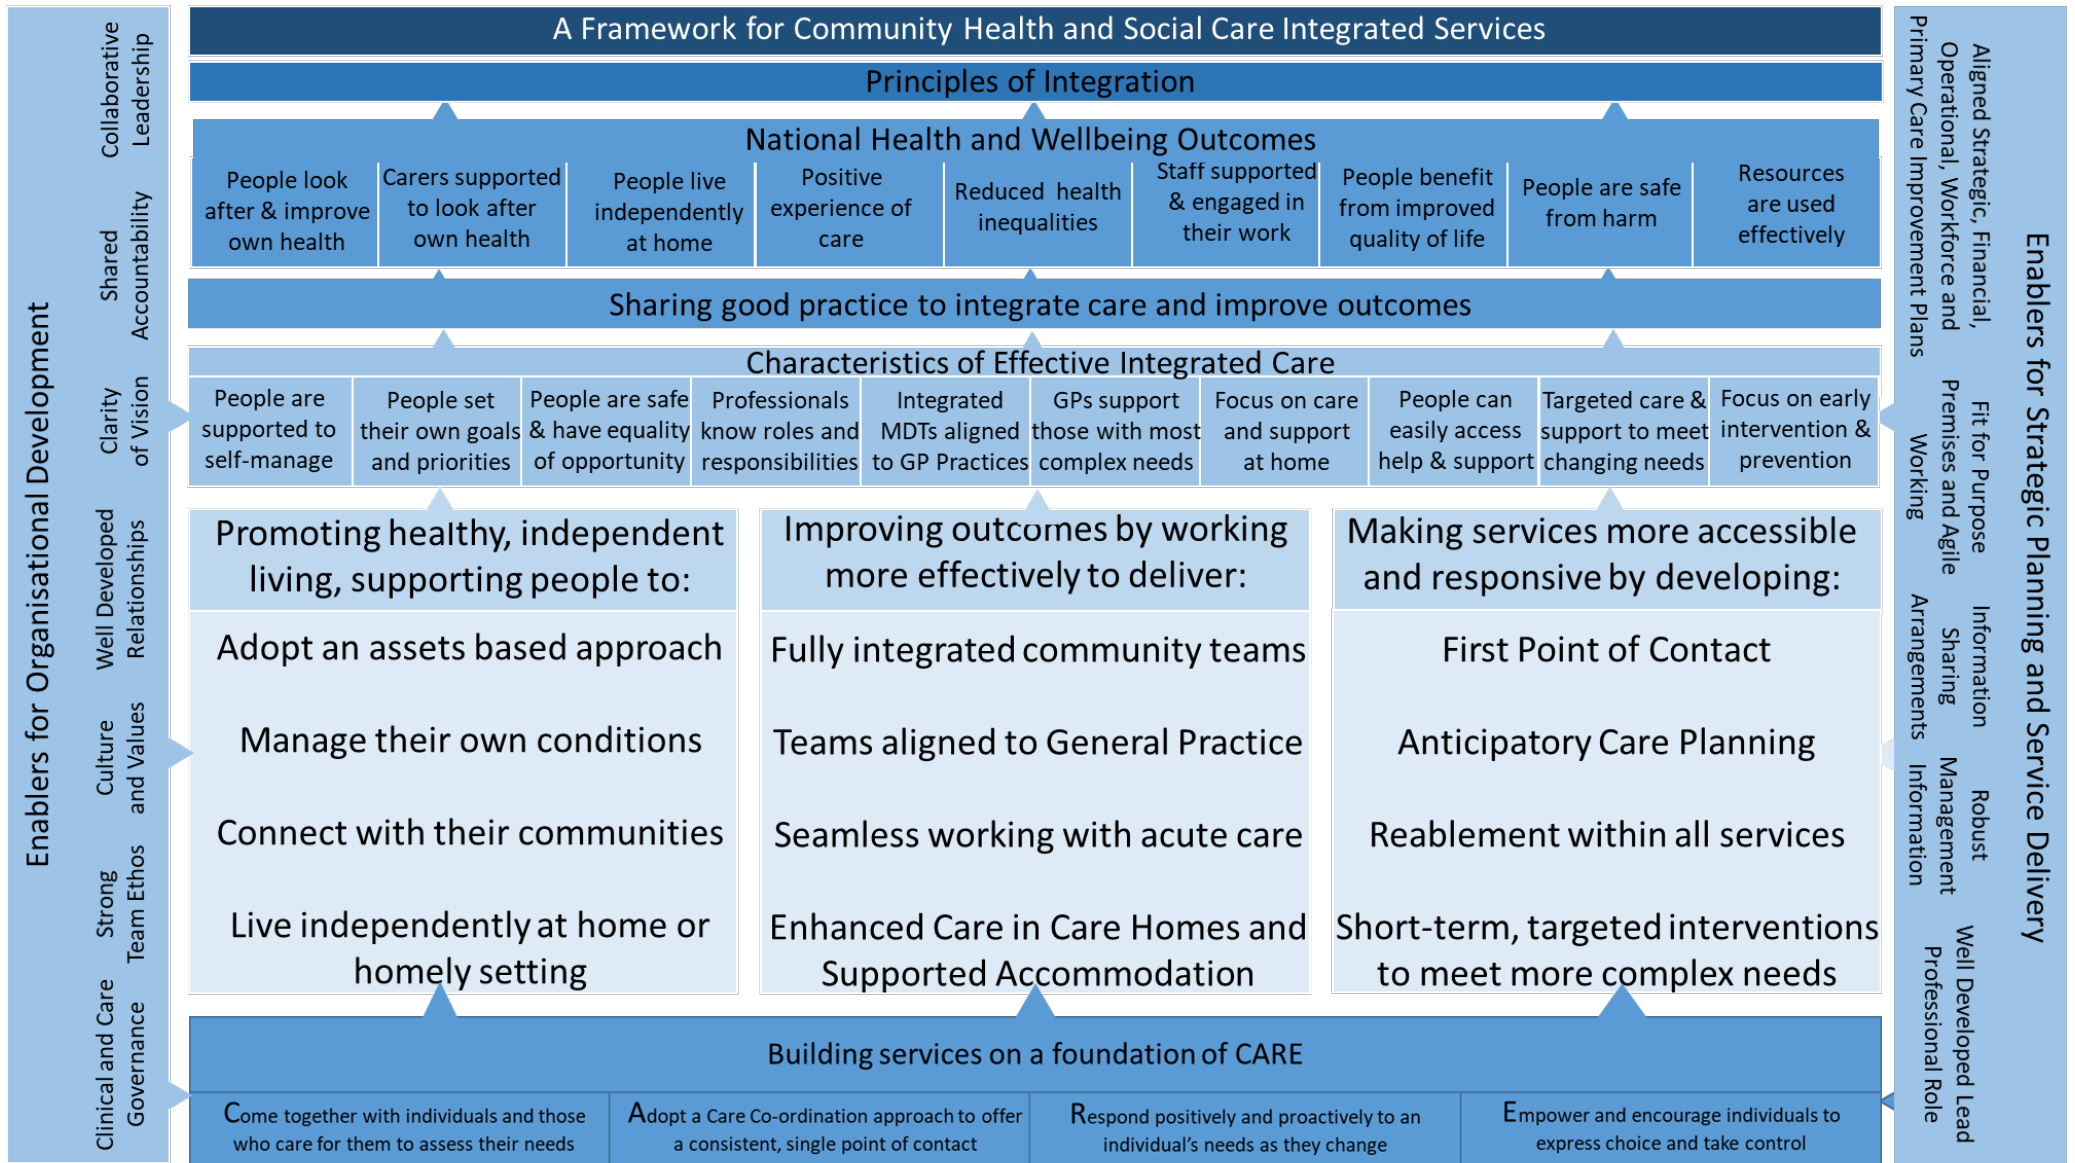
Enablers for Organisational Development

Collaborative Leadership

Shared Accountability

Clarity of Vision

Well Developed Relationships

Culture and Values

Strong Team Ethos

Clinical and Care Governance

A Framework for Community Health and Social Care Integrated Services

Principles of Integration

National Health and Wellbeing Outcomes

| People look after & improve own health | Carers supported to look after own health | People live independently at home | Positive experience of care | Reduced health inequalities | Staff supported & engaged in their work | People benefit from improved quality of life | People are safe from harm | Resources are used effectively |
|---|---|---|---|---|---|---|---|---|

Sharing good practice to integrate care and improve outcomes

Characteristics of Effective Integrated Care

| People are supported to self-manage | People set their own goals and priorities | People are safe & have equality of opportunity | Professionals know roles and responsibilities | Integrated MDTs aligned to GP Practices | GPs support those with most complex needs | Focus on care and support at home | People can easily access help & support | Targeted care & support to meet changing needs | Focus on early intervention & prevention |
|---|---|---|---|---|---|---|---|---|---|

Promoting healthy, independent living, supporting people to:

Adopt an assets based approach

Manage their own conditions

Connect with their communities

Live independently at home or homely setting

Improving outcomes by working more effectively to deliver:

Fully integrated community teams

Teams aligned to General Practice

Seamless working with acute care

Enhanced Care in Care Homes and Supported Accommodation

Making services more accessible and responsive by developing:

First Point of Contact

Anticipatory Care Planning

Reablement within all services

Short-term, targeted interventions to meet more complex needs

Building services on a foundation of CARE

| Come together with individuals and those who care for them to assess their needs | Adopt a Care Co-ordination approach to offer a consistent, single point of contact | Respond positively and proactively to an individual's needs as they change | Empower and encourage individuals to express choice and take control |
|---|---|---|---|

Enablers for Strategic Planning and Service Delivery

Aligned Strategic, Financial, Operational, Workforce and Primary Care Improvement Plans

Fit for Purpose Premises and Agile Working

Information Sharing Arrangements

Robust Management Information

Well Developed Lead Professional Role